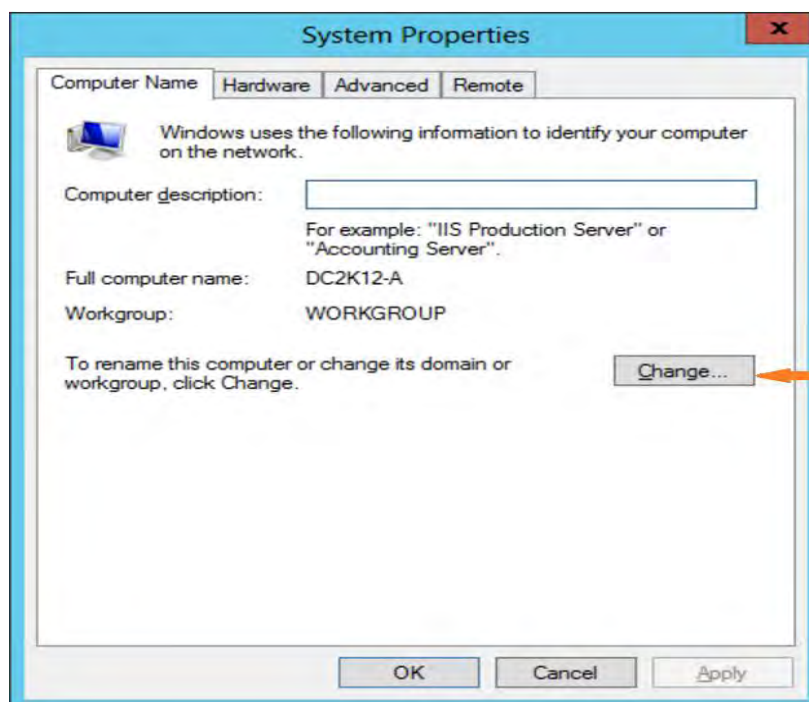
System Properties

x

Computer Name | Hardware | Advanced | Remote

Windows uses the following information to identify your computer on the network.

Computer description:

For example: "IIS Production Server" or "Accounting Server".

Full computer name: DC2K12-A

Workgroup: WORKGROUP

To rename this computer or change its domain or workgroup, click Change.

Change...

OK

Cancel

Apply